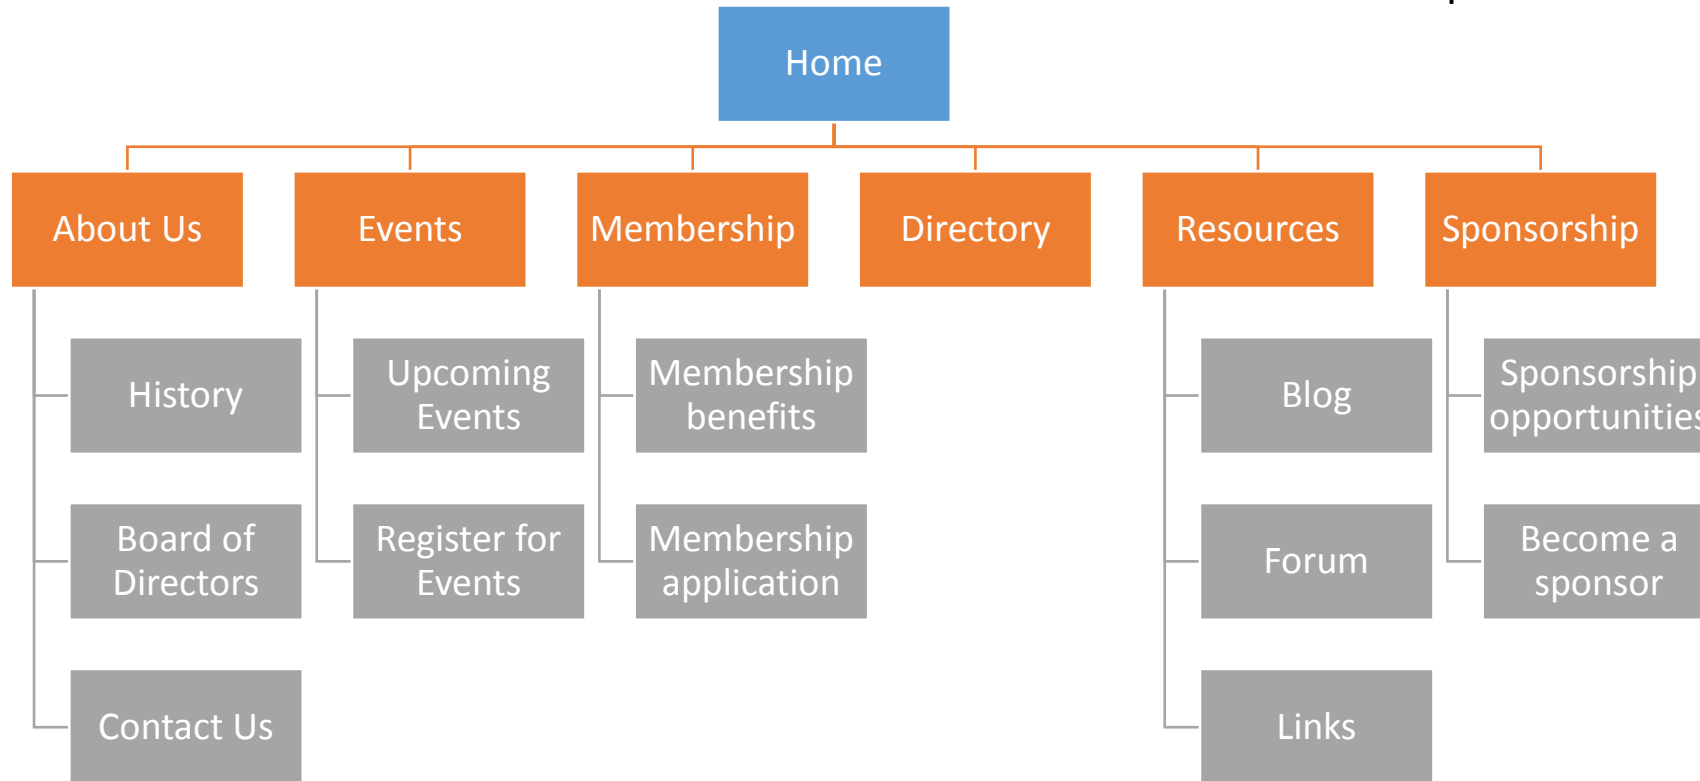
Home

About Us

History

Board of Directors

Contact Us

Events

Upcoming Events

Register for Events

Membership

Membership benefits

Membership application

Directory

Resources

Blog

Forum

Links

Sponsorship

Sponsorship opportunitie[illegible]

Become a sponsor